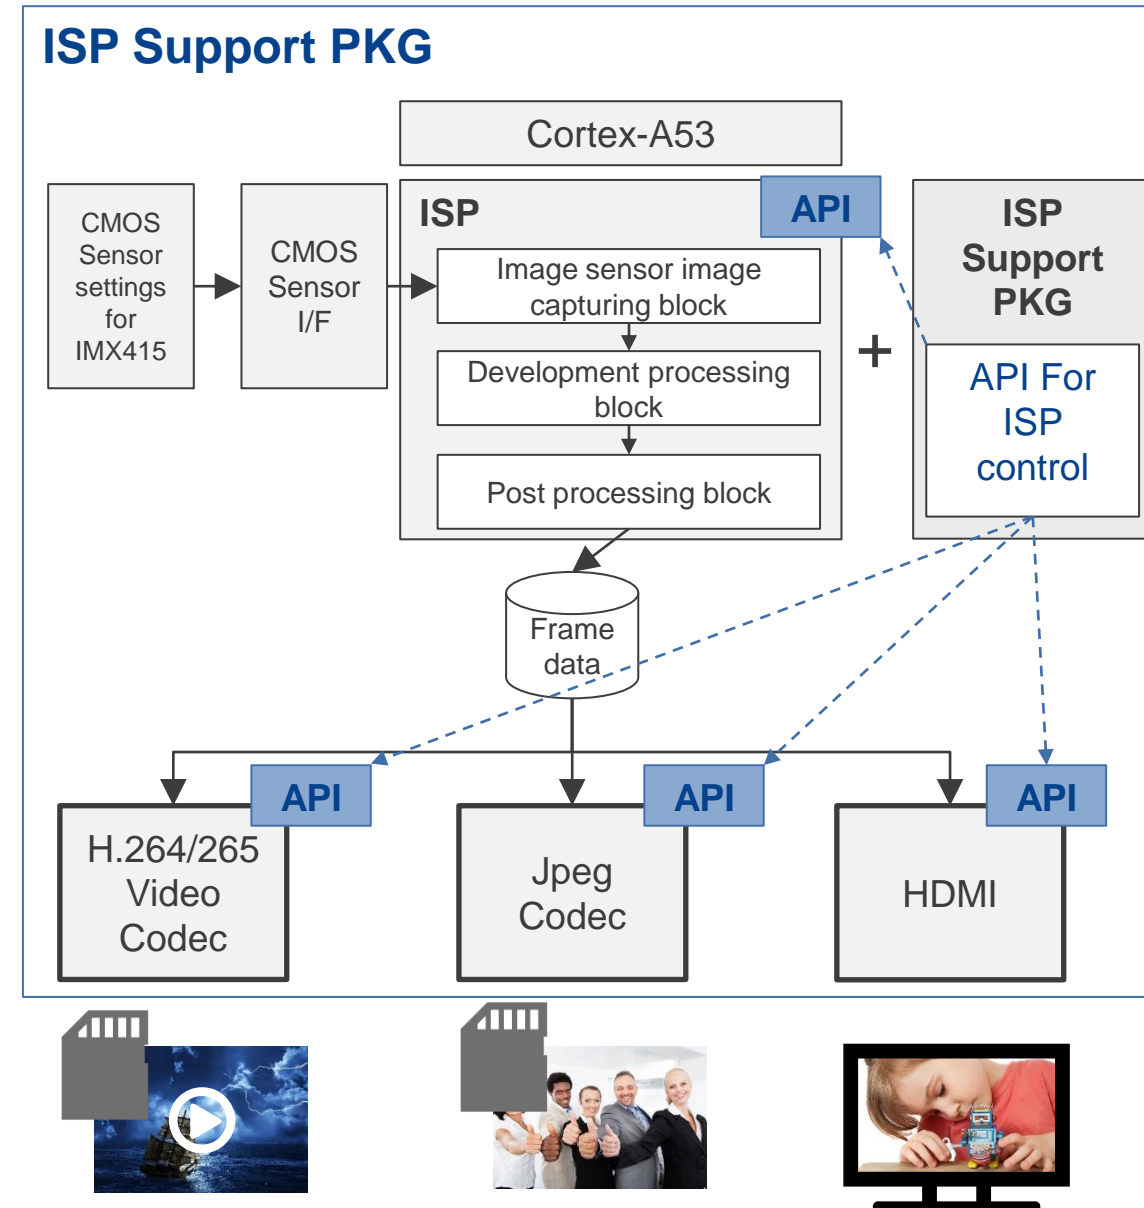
ISP Support PKG

Cortex-A53

CMOS Sensor settings for IMX415

CMOS Sensor I/F

ISP

API

Image sensor image capturing block

Development processing block

Post processing block

+

ISP Support PKG

API For ISP control

Frame data

API

H.264/265 Video Codec

API

Jpeg Codec

API

HDMI